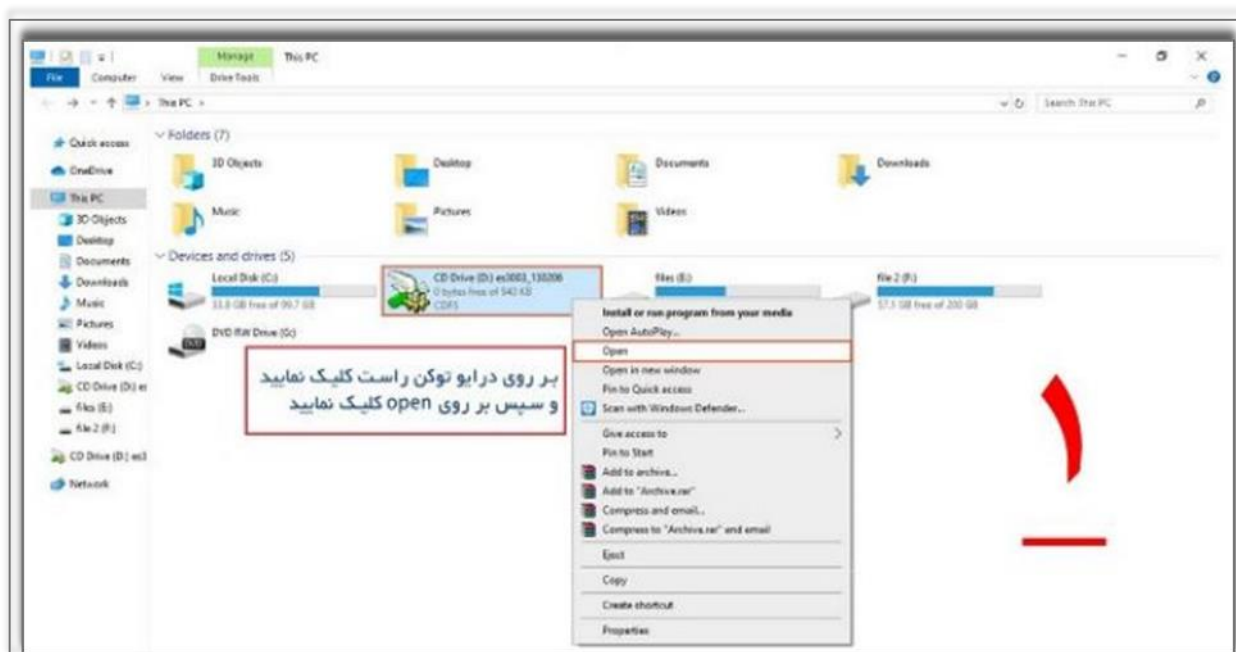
File Computer View Manage Drive Tools This PC

This PC >

Search This PC

Quick access
OneDrive
This PC
3D Objects
Desktop
Documents
Downloads
Music
Pictures
Videos
Local Disk (C:)
CD Drive (D:) es
files (E:)
file 2 (F:)
CD Drive (D:) es3
Network

Folders (7)

3D Objects
Desktop
Documents
Downloads
Music
Pictures
Videos

Devices and drives (5)

Local Disk (C:)
33.3 GB free of 99.7 GB

CD Drive (D:) es3003_150206
0 bytes free of 542 KB
CDFS

files (E:)

file 2 (F:)
57.1 GB free of 200 GB

DVD RW Drive (G:)

Install or run program from your media
Open AutoPlay...
Open
Open in new window
Pin to Quick access
Scan with Windows Defender...
Give access to
Pin to Start
Add to archive...
Add to "Archive.rar"
Compress and email...
Compress to "Archive.rar" and email
Eject
Copy
Create shortcut
Properties

بر روی درایو توکن راست کلیک نمایید و سپس بر روی open کلیک نمایید

۱